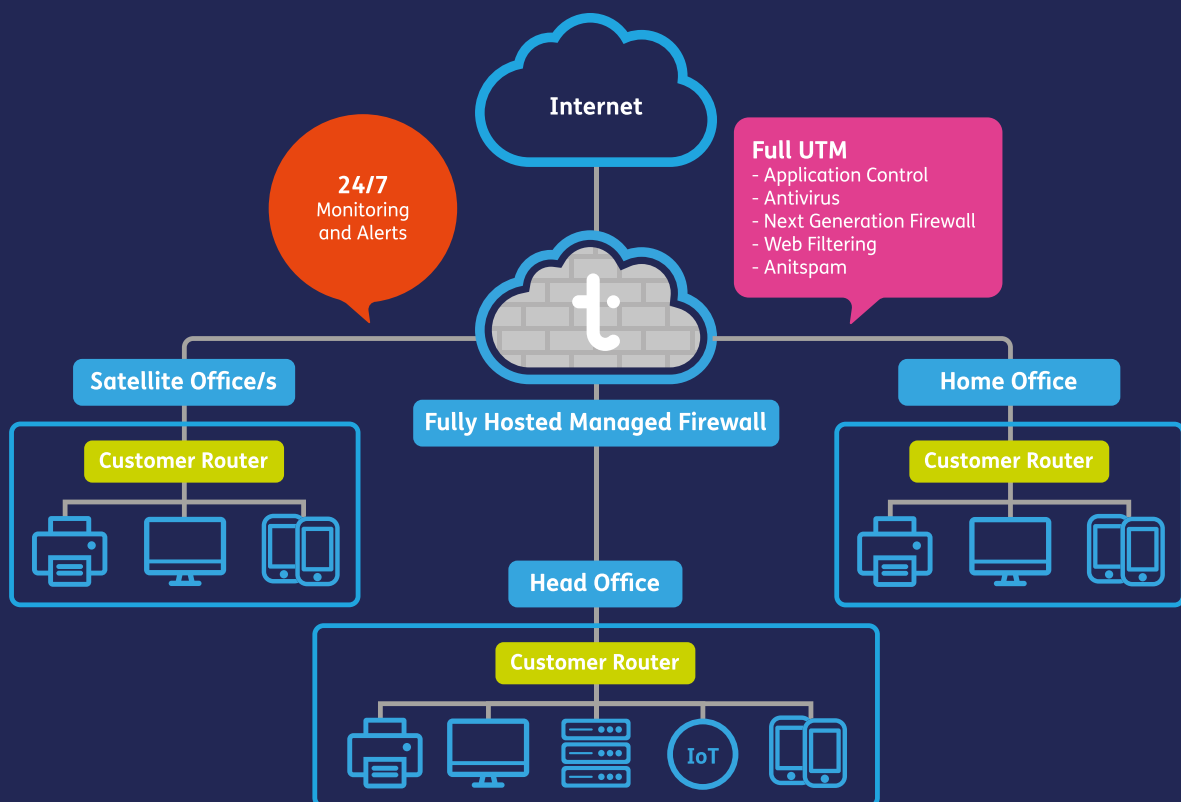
Internet

24/7
Monitoring and Alerts

Full UTM
- Application Control
- Antivirus
- Next Generation Firewall
- Web Filtering
- Anitspam

t

Satellite Office/s

Fully Hosted Managed Firewall

Home Office

Customer Router

Customer Router

Head Office

Customer Router

IoT